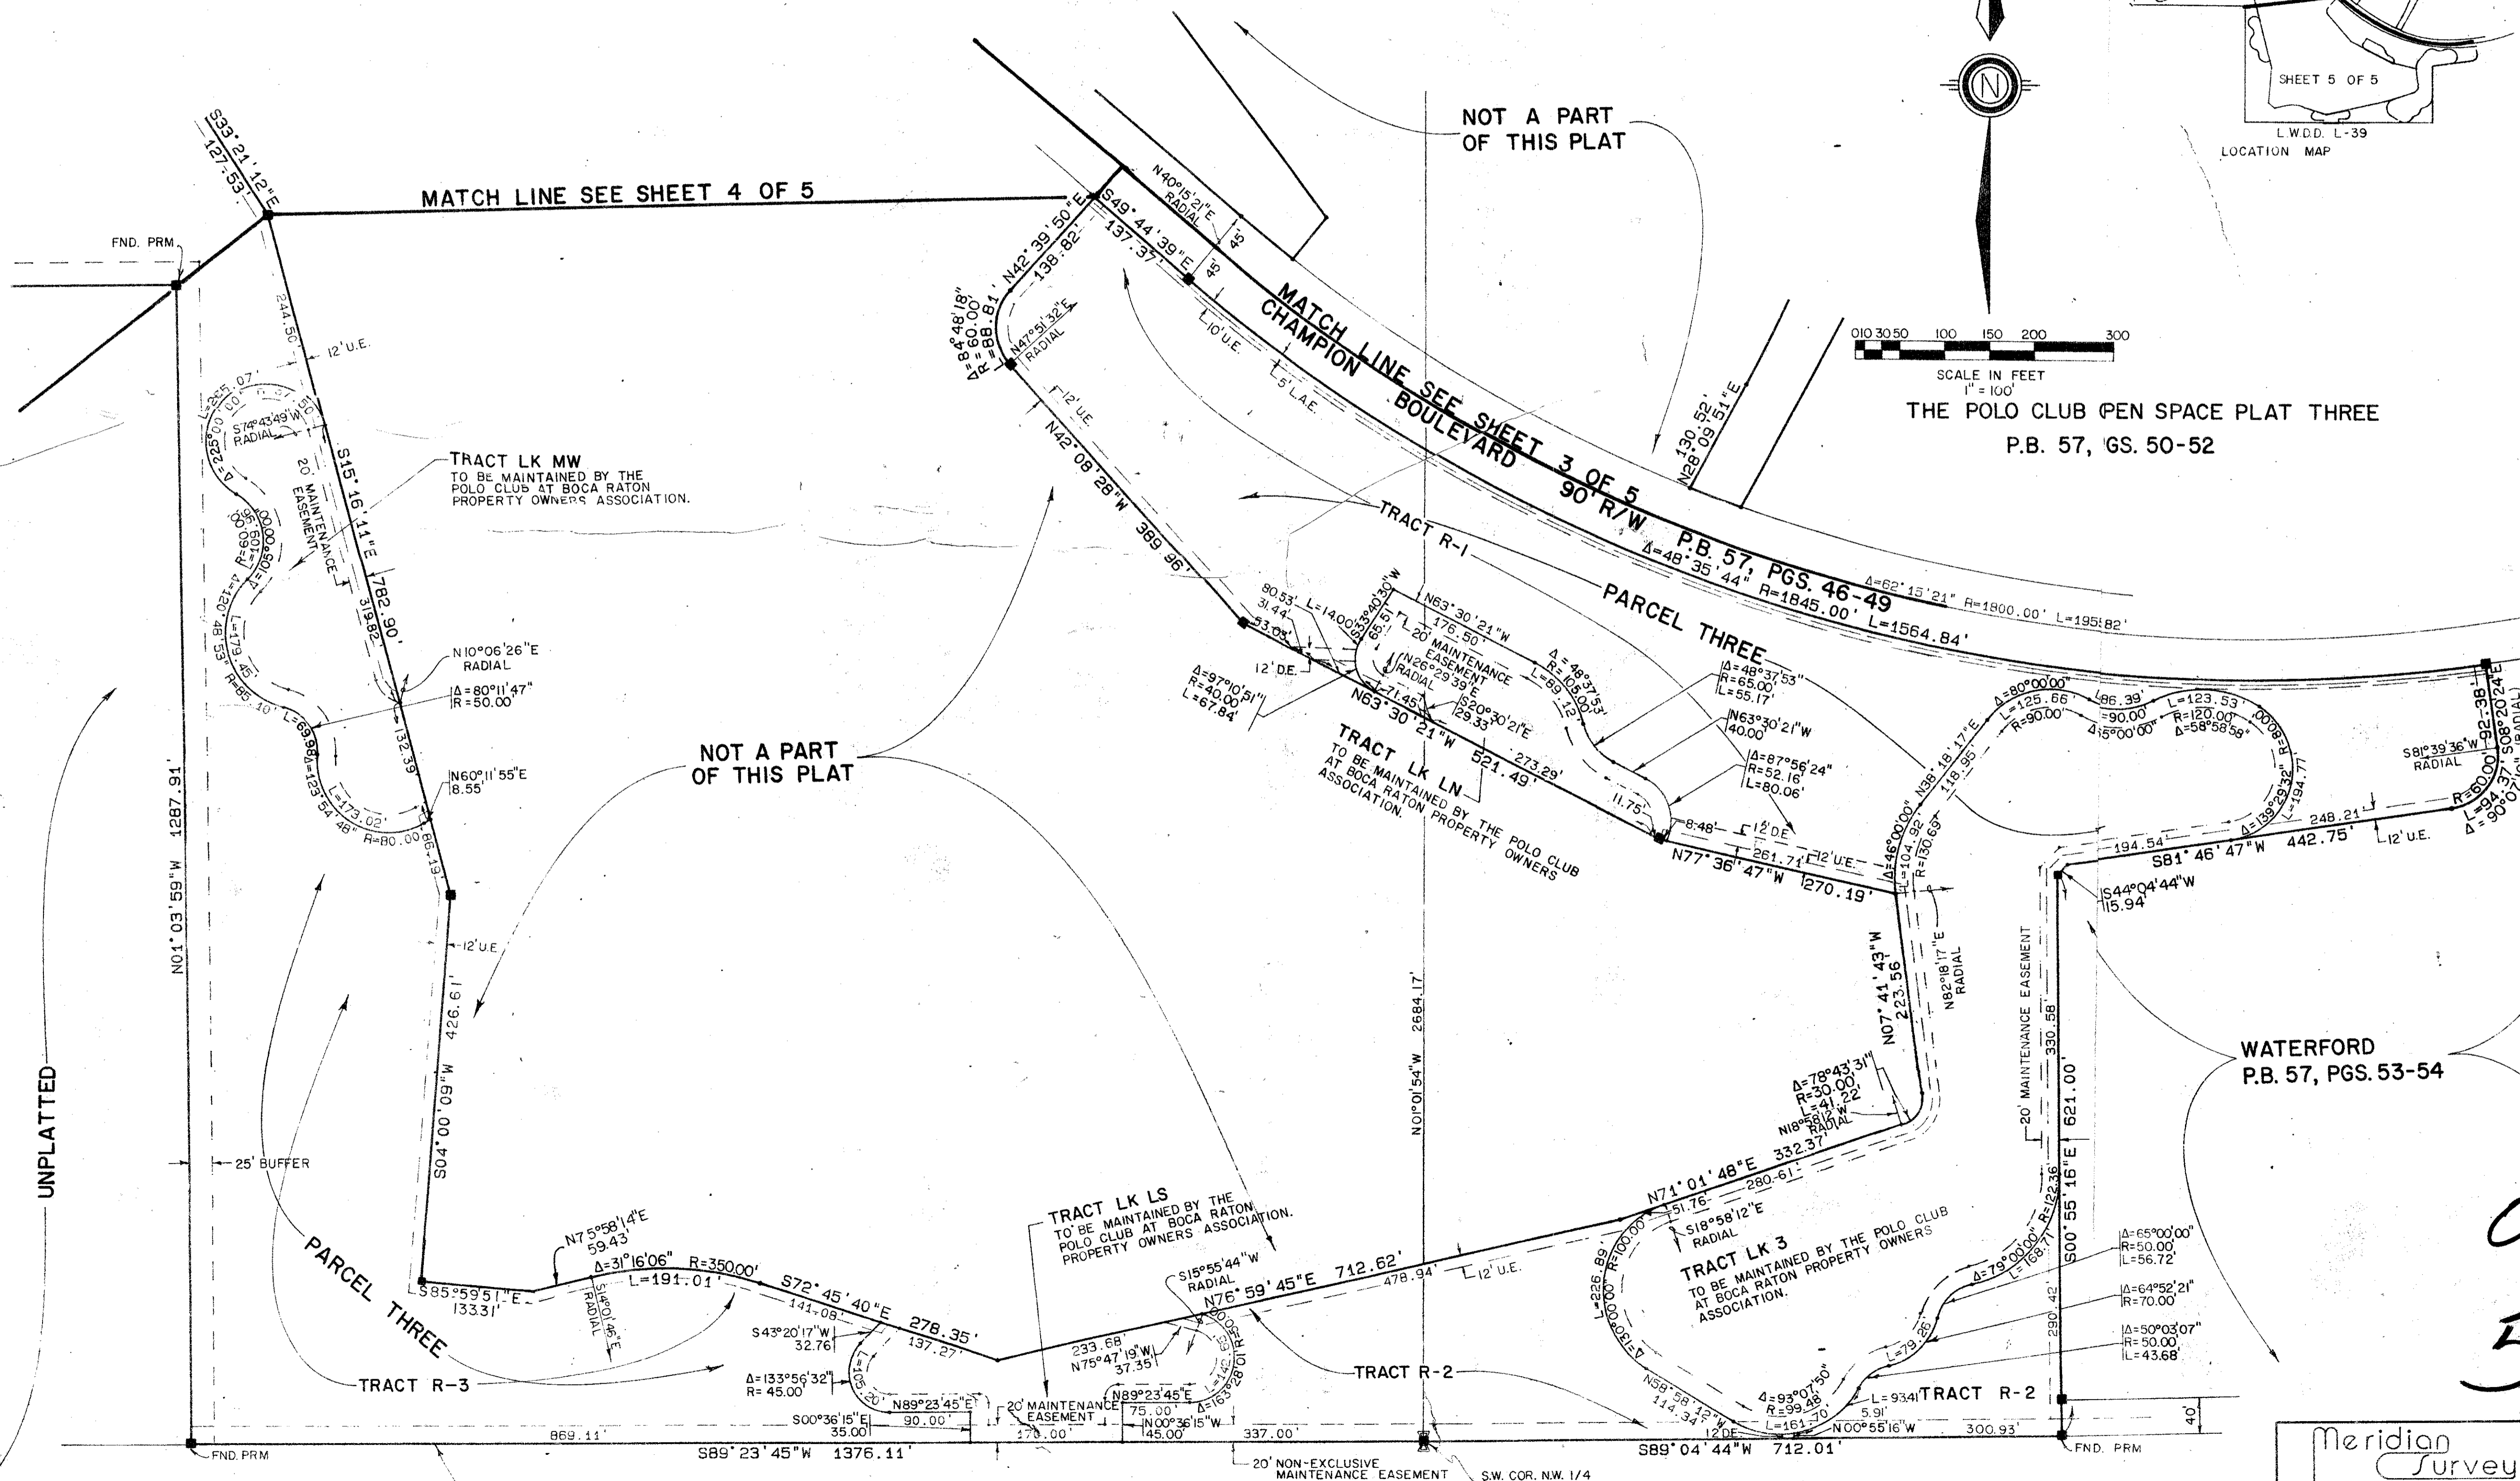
SHEET 5 OF 5
L.W.D.D. L-39
LOCATION MAP

NOT A PART OF THIS PLAT

MATCH LINE SEE SHEET 4 OF 5

S33°21'12"E 127.53'

FND. PRM.

0 10 30 50 100 150 200 300
SCALE IN FEET
1" = 100'

THE POLO CLUB OPEN SPACE PLAT THREE
P.B. 57, PGS. 50-52

MATCH LINE SEE SHEET 3 OF 5
CHAMPION BOULEVARD 90' R/W P.B. 57, PGS. 46-49

N40°15'21"E RADIAL
S49°44'39"E 137.37'
N42°39'50"E 138.82'
Δ=84°48'18" R=60.00' L=88.81'
N47°51'32"E RADIAL
10' U.E.
5' L.A.E.
12' U.E.
N42°08'28"W 389.96'
130.52' N28°09'51"E
Δ=48°35'44" R=1845.00' L=1564.84'
Δ=62°15'21" R=1800.00' L=1955.82'

TRACT LK MW
TO BE MAINTAINED BY THE POLO CLUB AT BOCA RATON PROPERTY OWNERS ASSOCIATION.

TRACT R-1
PARCEL THREE

244.50'
12' U.E.
S15°16'11"E 782.90'
319.82'
20' MAINTENANCE EASEMENT
L=255.07'
Δ=225°00'00"
S74°43'49"W RADIAL
R=60.00'
L=109.00'
Δ=120°48'53"
L=179.45'
R=85.10'
L=69.98'
Δ=123°54'48"
L=173.02'
R=80.00'
N10°06'26"E RADIAL
Δ=80°11'47" R=50.00'
132.39'
N60°11'55"E 8.55'
86.19'

80.53'
31.44'
53.05'
L=14.00'
S33°40'30"W
65.51'
N63°30'21"W 176.50'
20' MAINTENANCE EASEMENT
N26°29'39"E RADIAL
Δ=48°37'53" R=105.00' L=89.12'
12' D.E.
Δ=97°10'51" R=40.00' L=67.84'
71.45'
S20°30'21"E 29.33'
N63°30'21"W 521.49'
273.29'
Δ=48°37'53" R=65.00' L=55.17'
N63°30'21"W 40.00'
Δ=87°56'24" R=52.16' L=80.06'
11.75'
8.48'
12' D.E.
261.71'
12' U.E.
N77°36'47"W 270.19'

TRACT LK LN
TO BE MAINTAINED BY THE POLO CLUB AT BOCA RATON PROPERTY OWNERS ASSOCIATION.

NOT A PART OF THIS PLAT

Δ=80°00'00" L=125.66' R=90.00'
86.39' =90.00' Δ=5°00'00"
L=123.53' R=120.00' Δ=58°58'58"
R=80.00'
Δ=139°29'32" L=194.77'
N38°18'17"E 118.95'
Δ=46°00'00" L=104.92' R=130.69'
S81°39'36"W RADIAL
92.38'
S08°20'24"E (RADIAL)
R=60.00' L=94.37' Δ=90°07'10"
194.54'
S81°46'47"W 442.75'
248.21'
12' U.E.
S44°04'44"W 15.94'

N01°03'59"W 1287.91'
UNPLATTED
25' BUFFER
12' U.E.
S04°00'09"W 426.61'
N01°01'54"W 2684.17'
N07°41'43"W 223.56'
N82°18'17"E RADIAL
20' MAINTENANCE EASEMENT
330.58'
621.00'
S00°55'16"E
290.42'

WATERFORD
P.B. 57, PGS. 53-54

Δ=78°43'31" R=30.00' L=41.22'
N18°58'12"W RADIAL
N71°01'48"E 332.37'
280.61'
51.76'
S18°58'12"E RADIAL

TRACT LK LS
TO BE MAINTAINED BY THE POLO CLUB AT BOCA RATON PROPERTY OWNERS ASSOCIATION.

TRACT LK 3
TO BE MAINTAINED BY THE POLO CLUB AT BOCA RATON PROPERTY OWNERS ASSOCIATION.

PARCEL THREE
N75°58'14"E 59.43'
Δ=31°16'06" R=350.00' L=191.01'
S14°01'46"E RADIAL
S85°59'51"E 133.31'
S72°45'40"E 278.35'
141.08'
137.27'
S43°20'17"W 32.76'
Δ=133°56'32" R=45.00'
L=105.20'
N89°23'45"E 90.00'
S00°36'15"E 35.00'
20' MAINTENANCE EASEMENT 170.00'
233.68'
N75°47'19"W 37.35'
S15°55'44"W RADIAL
N76°59'45"E 712.62'
478.94'
12' U.E.
N89°23'45"E 75.00'
N00°36'15"W 45.00'
Δ=163°28'01" R=50.00' L=142.63'
L=226.89' R=100.00' Δ=130°00'00"
Δ=79°00'00" R=122.36' L=168.71'
Δ=65°00'00" R=50.00' L=56.72'
Δ=64°52'21" R=70.00'
Δ=50°03'07" R=50.00' L=43.68'
L=79.26'
N58°58'12"W 114.34'
Δ=93°07'50" R=99.48' L=161.70'
L=93.41
5.91'
N00°55'16"W
12' D.E.
TRACT R-2
TRACT R-2
TRACT R-3
40'
300.93'
869.11'
S89°23'45"W 1376.11'
337.00'
S89°04'44"W 712.01'
FND. PRM
FND. PRM
20' NON-EXCLUSIVE MAINTENANCE EASEMENT
S.W. COR. N.W. 1/4
Meridian
Survey